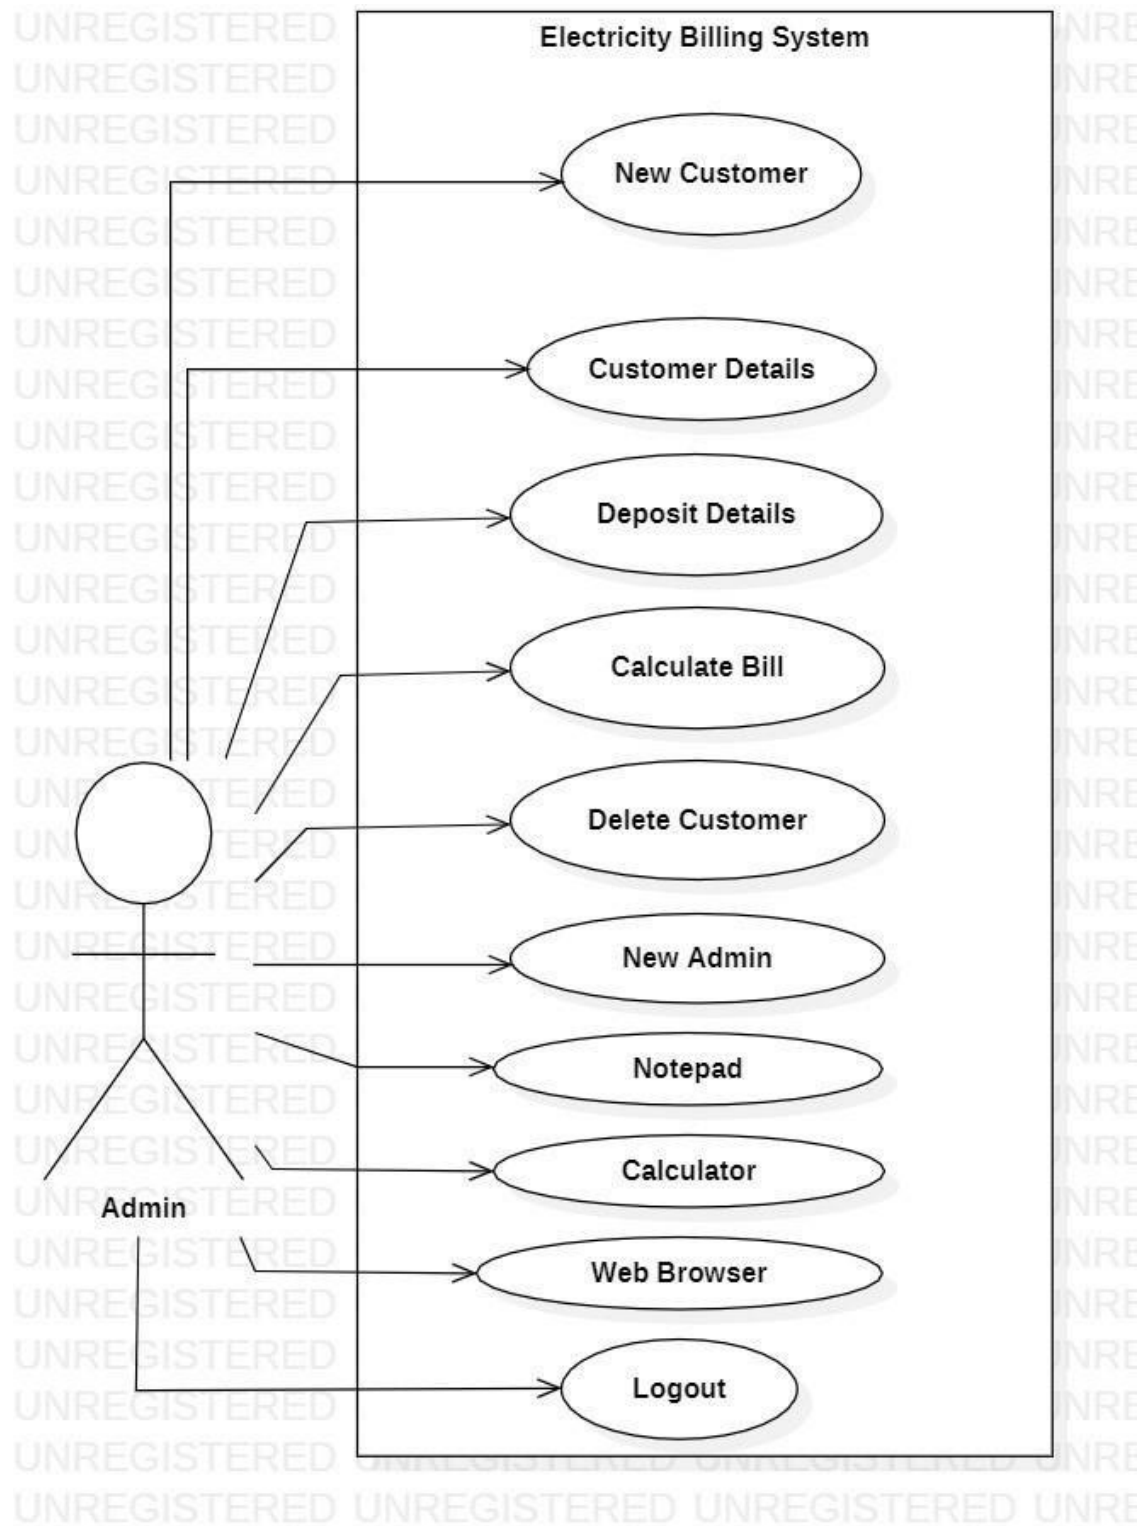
Electricity Billing System

New Customer

Customer Details

Deposit Details

Calculate Bill

Delete Customer

New Admin

Notepad

Calculator

Web Browser

Logout

Admin

UNREGISTERED UNREGISTERED UNREGISTERED UNRE